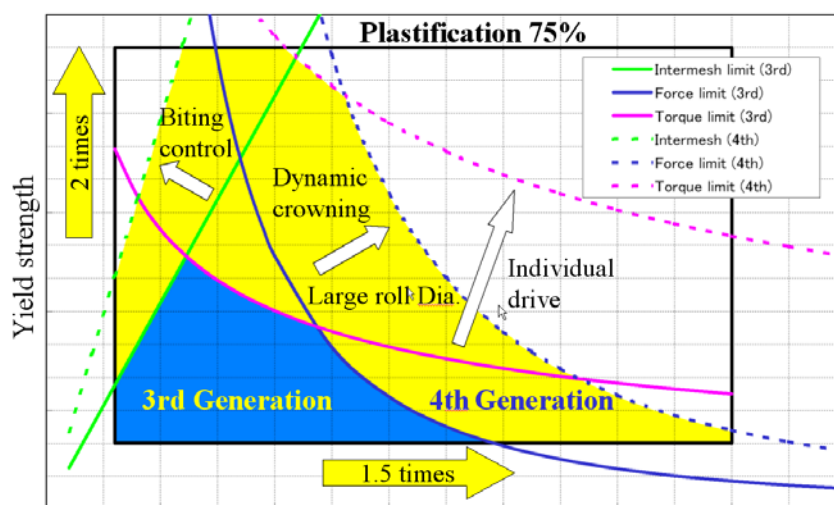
Plastification 75%

Intermesh limit (3rd)
Force limit (3rd)
Torque limit (3rd)
Intermesh (4th)
Force limit (4th)
Torque limit (4th)

2 times

Yield strength

Biting control

Dynamic crowning

Individual drive

Large roll Dia.

3rd Generation

4th Generation

1.5 times